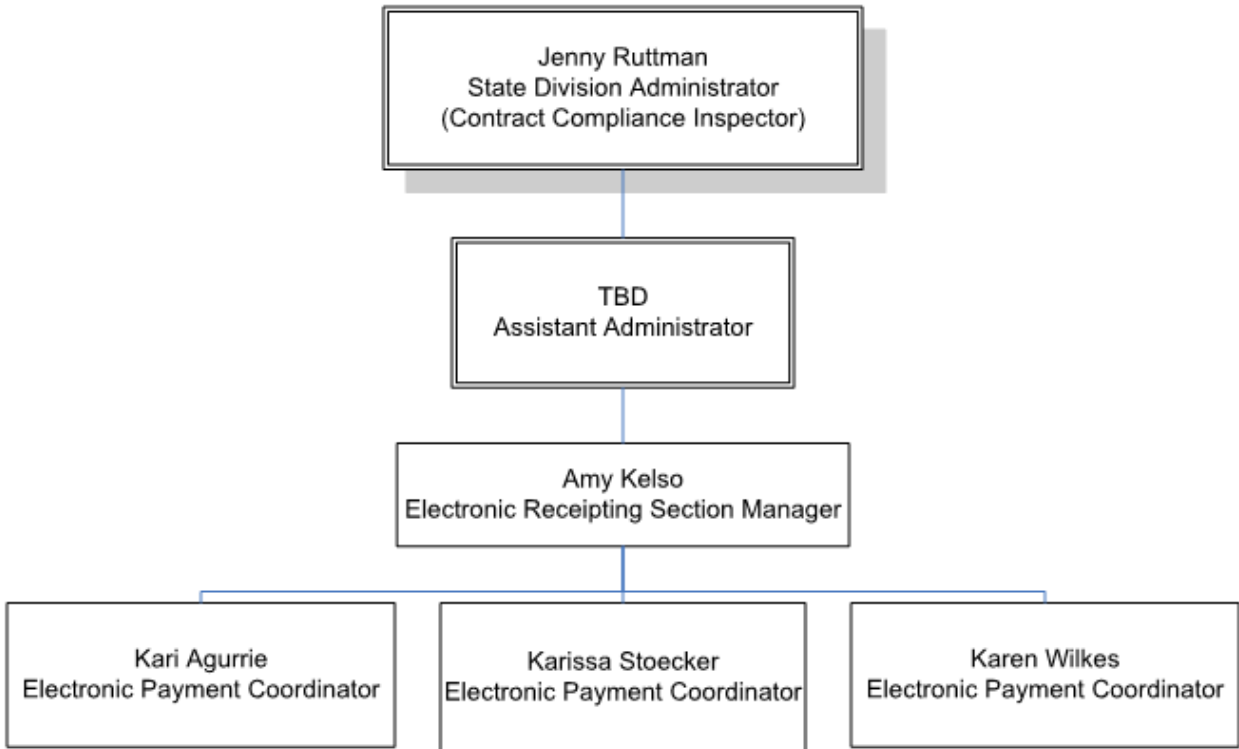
Jenny Ruttman
State Division Administrator
(Contract Compliance Inspector)

TBD
Assistant Administrator

Amy Kelso
Electronic Receipting Section Manager

Kari Agurrie
Electronic Payment Coordinator

Karissa Stoecker
Electronic Payment Coordinator

Karen Wilkes
Electronic Payment Coordinator